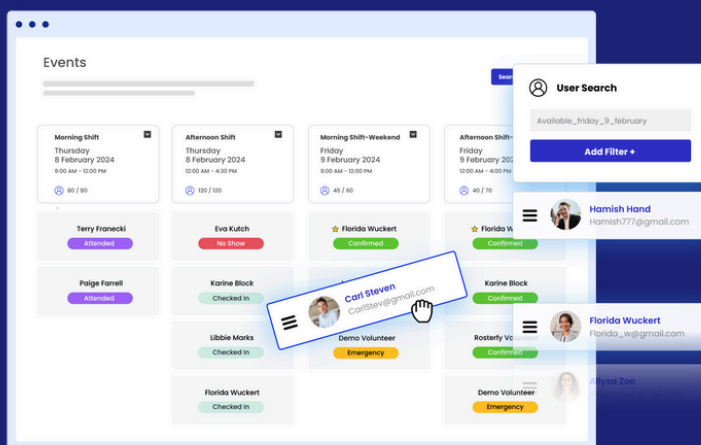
Events

Sear

Morning Shift
Thursday
8 February 2024
9:00 AM – 12:00 PM
80 / 80

Afternoon Shift
Thursday
8 February 2024
1:00 PM – 4:00 PM
120 / 120

Morning Shift-Weekend
Friday
9 February 2024
9:00 AM – 12:00 PM
45 / 60

Afternoon Shift
Friday
9 February 2024
1:00 PM – 4:00 PM
40 / 70

Terry Franecki
Attended

Paige Farrell
Attended

Eva Kutch
No Show

Karine Block
Checked In

Libbie Marks
Checked In

Floridia Wuckert
Checked In

Florida Wuckert
Confirmed

Demo Volunteer
Emergency

Florida W
Confirmed

Karine Block
Confirmed

Rosterfy Volunte
Confirmed

Demo Volunteer
Emergency

Carl Steven
CarlStev@gmail.com

User Search
Available_friday_9_february
Add Filter +

Hamish Hand
Hamish777@gmail.com

Florida Wuckert
Florida_w@gmail.com

Allysa Zoe